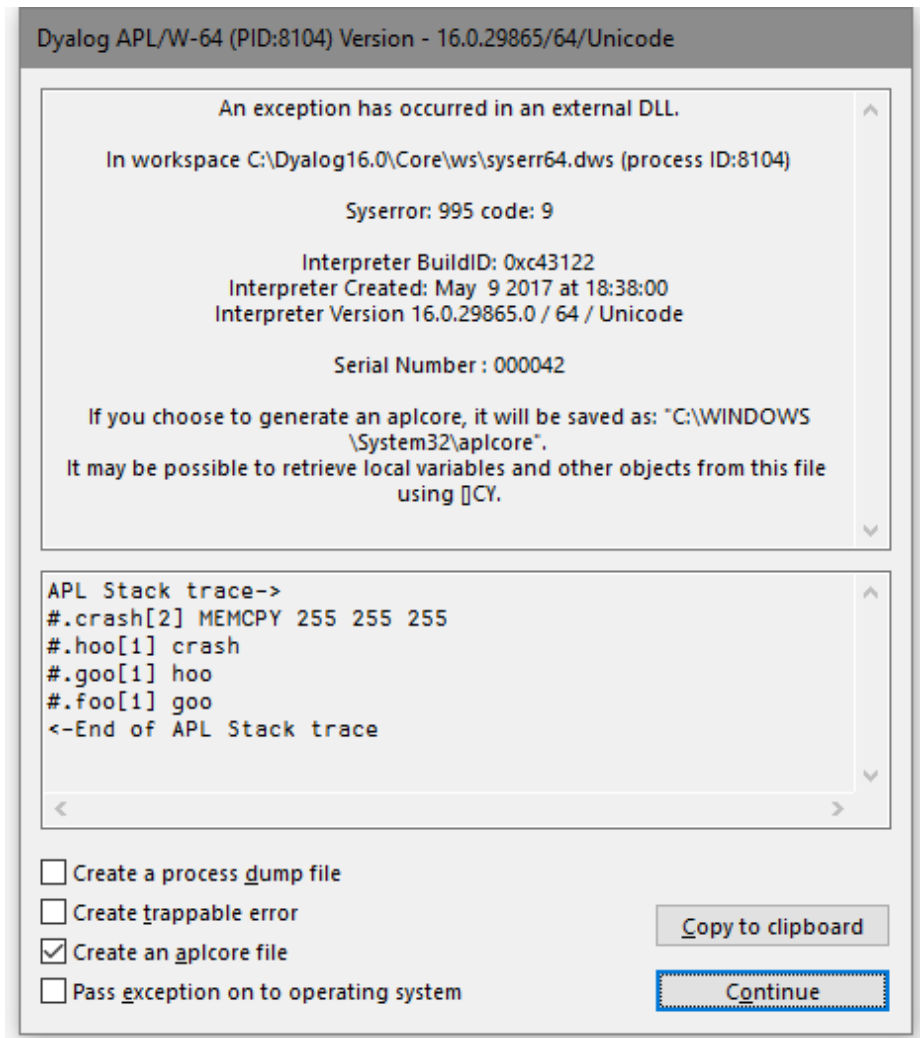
Dyalog APL/W-64 (PID:8104) Version - 16.0.29865/64/Unicode

An exception has occurred in an external DLL.

In workspace C:\Dyalog16.0\Core\ws\syserr64.dws (process ID:8104)

Syserror: 995 code: 9

Interpreter BuildID: 0xc43122
Interpreter Created: May 9 2017 at 18:38:00
Interpreter Version 16.0.29865.0 / 64 / Unicode

Serial Number : 000042

If you choose to generate an aplcore, it will be saved as: "C:\WINDOWS \System32\aplcore".
It may be possible to retrieve local variables and other objects from this file using ⎕CY.

APL Stack trace->
#.crash[2] MEMCPY 255 255 255
#.hoo[1] crash
#.goo[1] hoo
#.foo[1] goo
<-End of APL Stack trace

Create a process dump file
Create trappable error
Create an aplcore file
Pass exception on to operating system

Copy to clipboard

Continue